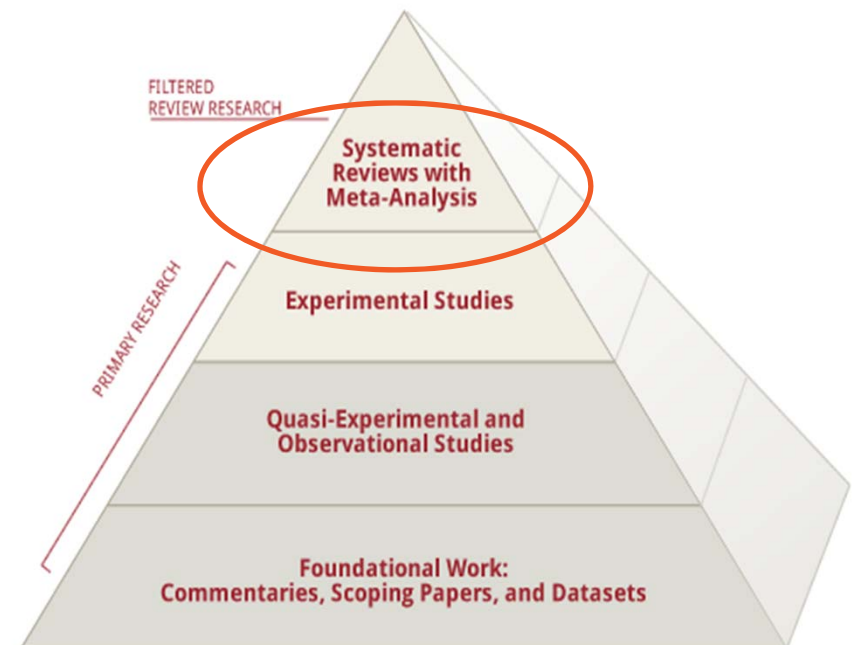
FILTERED
REVIEW RESEARCH

Systematic Reviews with Meta-Analysis

PRIMARY RESEARCH

Experimental Studies

Quasi-Experimental and Observational Studies

Foundational Work: Commentaries, Scoping Papers, and Datasets